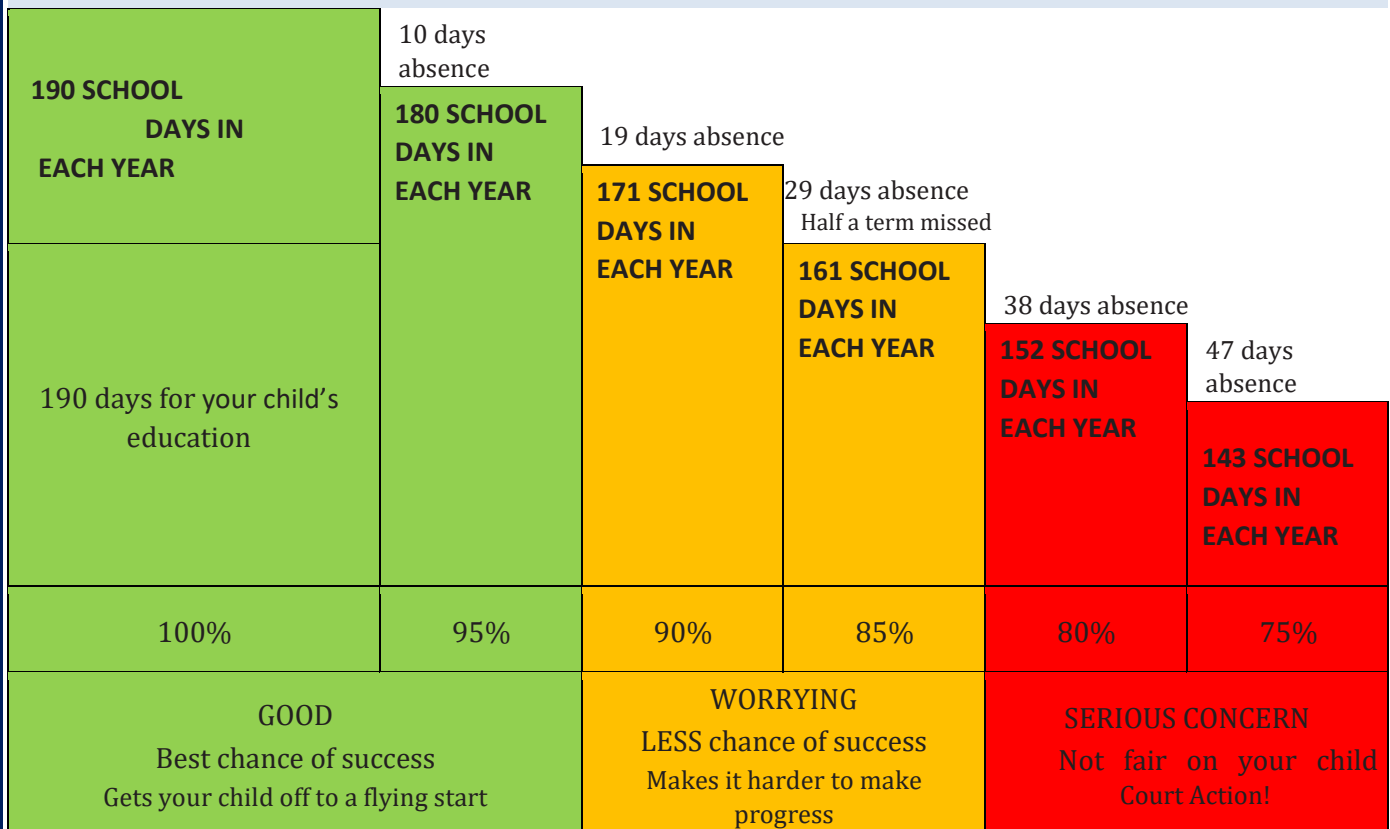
190 SCHOOL DAYS IN EACH YEAR

190 days for your child's education

10 days absence

180 SCHOOL DAYS IN EACH YEAR

19 days absence

171 SCHOOL DAYS IN EACH YEAR

29 days absence
Half a term missed

161 SCHOOL DAYS IN EACH YEAR

38 days absence

152 SCHOOL DAYS IN EACH YEAR

47 days absence

143 SCHOOL DAYS IN EACH YEAR

| 100% | 95% | 90% | 85% | 80% | 75% |
|---|---|---|---|---|---|

GOOD
Best chance of success
Gets your child off to a flying start

WORRYING
LESS chance of success
Makes it harder to make progress

SERIOUS CONCERN
Not fair on your child
Court Action!